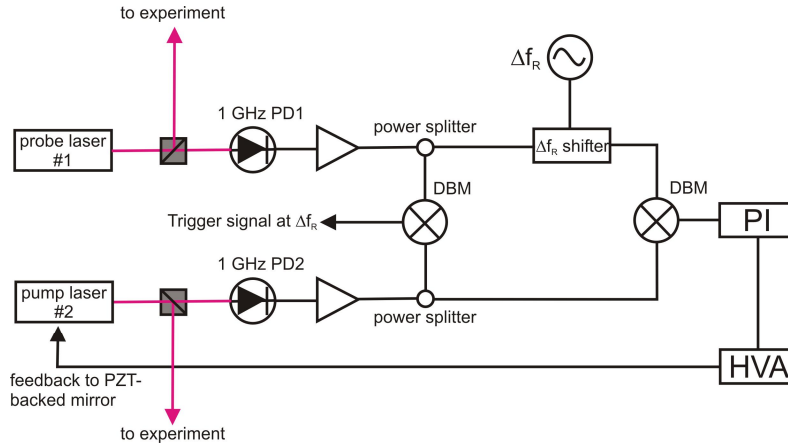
to experiment

$\Delta f_R$

1 GHz PD1

probe laser #1

power splitter

$\Delta f_R$ shifter

DBM

DBM

Trigger signal at $\Delta f_R$

PI

1 GHz PD2

pump laser #2

power splitter

HVA

feedback to PZT-backed mirror

to experiment